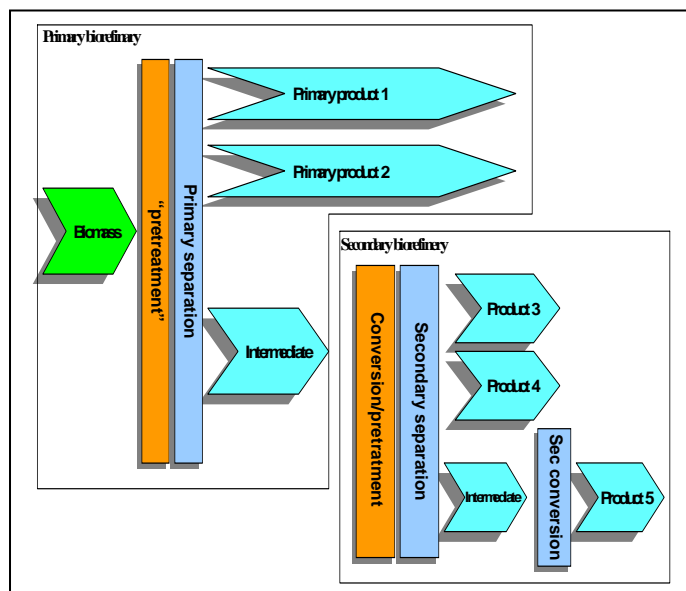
Primary biorefinary

Primary product 1

Primary product 2

Biomass

„pretreatment"

Primary separation

Intermediate

Secondary biorefinary

Conversion/pretratment

Secondary separation

Product 3

Product 4

Intermediate

Sec conversion

Product 5